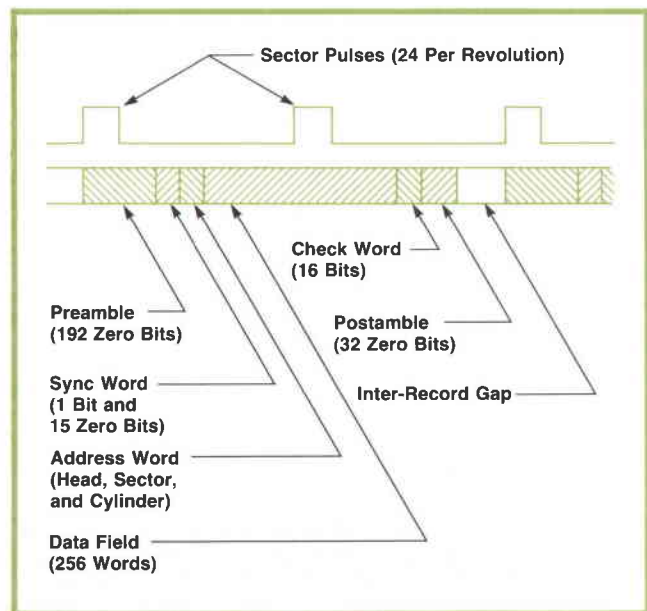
Sector Pulses (24 Per Revolution)

Check Word (16 Bits)

Preamble (192 Zero Bits)

Postamble (32 Zero Bits)

Sync Word (1 Bit and 15 Zero Bits)

Inter-Record Gap

Address Word (Head, Sector, and Cylinder)

Data Field (256 Words)